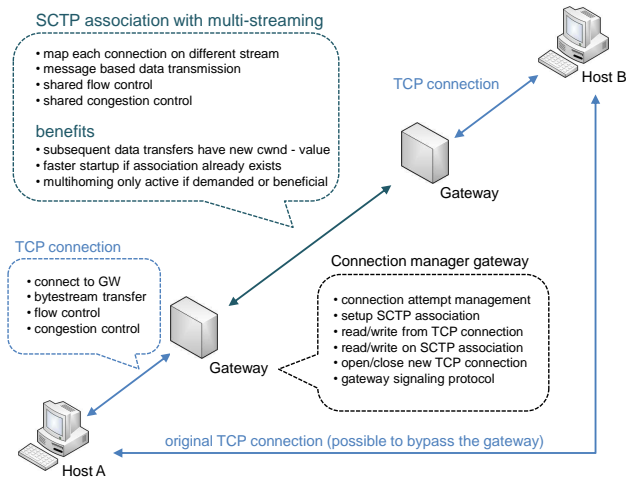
SCTP association with multi-streaming

• map each connection on different stream
• message based data transmission
• shared flow control
• shared congestion control

benefits

• subsequent data transfers have new cwnd - value
• faster startup if association already exists
• multihoming only active if demanded or beneficial

TCP connection

Host B

Gateway

TCP connection

• connect to GW
• bytestream transfer
• flow control
• congestion control

Connection manager gateway

• connection attempt management
• setup SCTP association
• read/write from TCP connection
• read/write on SCTP association
• open/close new TCP connection
• gateway signaling protocol

Gateway

Host A

original TCP connection (possible to bypass the gateway)